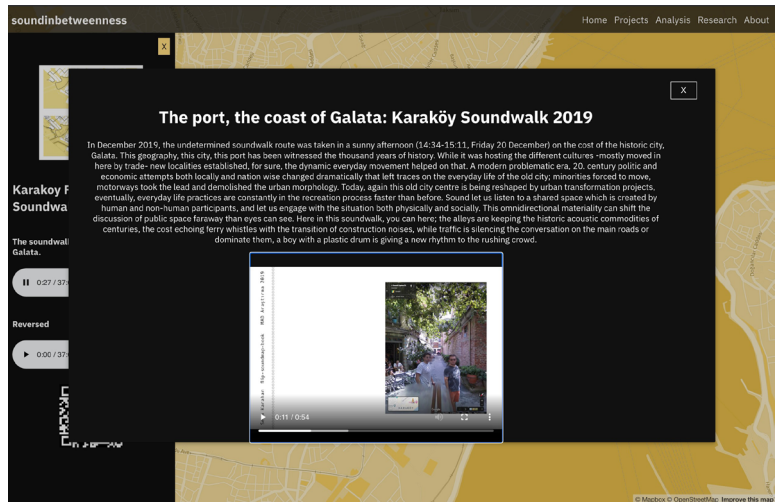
soundinbetweenness

Home Projects Analysis Research About

X

Karakoy F
Soundwa

The soundwalk
Galata.

0:27 / 37:

Reversed

0:00 / 37:

X

The port, the coast of Galata: Karaköy Soundwalk 2019

In December 2019, the undetermined soundwalk route was taken in a sunny afternoon (14:34-15:11, Friday 20 December) on the cost of the historic city, Galata. This geography, this city, this port has been witnessed the thousand years of history. While it was hosting the different cultures -mostly moved in here by trade- new localities established, for sure, the dynamic everyday movement helped on that. A modern problematic era, 20. century politic and economic attempts both locally and nation wise changed dramatically that left traces on the everyday life of the old city; minorities forced to move, motorways took the lead and demolished the urban morphology. Today, again this old city centre is being reshaped by urban transformation projects, eventually, everyday life practices are constantly in the recreation process faster than before. Sound let us listen to a shared space which is created by human and non-human participants, and let us engage with the situation both physically and socially. This omnidirectional materiality can shift the discussion of public space faraway than eyes can see. Here in this soundwalk, you can here; the alleys are keeping the historic acoustic commodities of centuries, the cost echoing ferry whistles with the transition of construction noises, while traffic is silencing the conversation on the main roads or dominate them, a boy with a plastic drum is giving a new rhythm to the rushing crowd.

0:11 / 0:54

© Mapbox © OpenStreetMap Improve this map